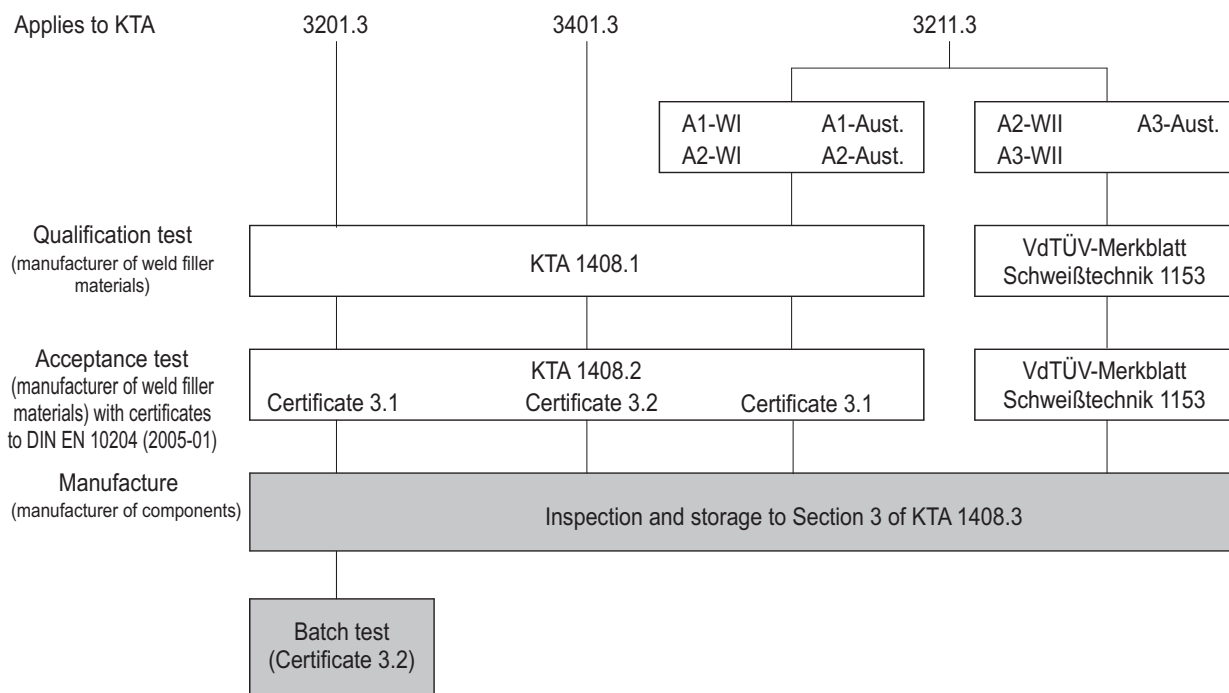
Applies to KTA 3201.3 3401.3 3211.3

A1-WI A1-Aust.
A2-WI A2-Aust.

A2-WII A3-Aust.
A3-WII

Qualification test
(manufacturer of weld filler materials)

KTA 1408.1

VdTÜV-Merkblatt Schweißtechnik 1153

Acceptance test
(manufacturer of weld filler materials) with certificates to DIN EN 10204 (2005-01)

KTA 1408.2
Certificate 3.1 Certificate 3.2 Certificate 3.1

VdTÜV-Merkblatt Schweißtechnik 1153

Manufacture
(manufacturer of components)

Inspection and storage to Section 3 of KTA 1408.3

Batch test
(Certificate 3.2)